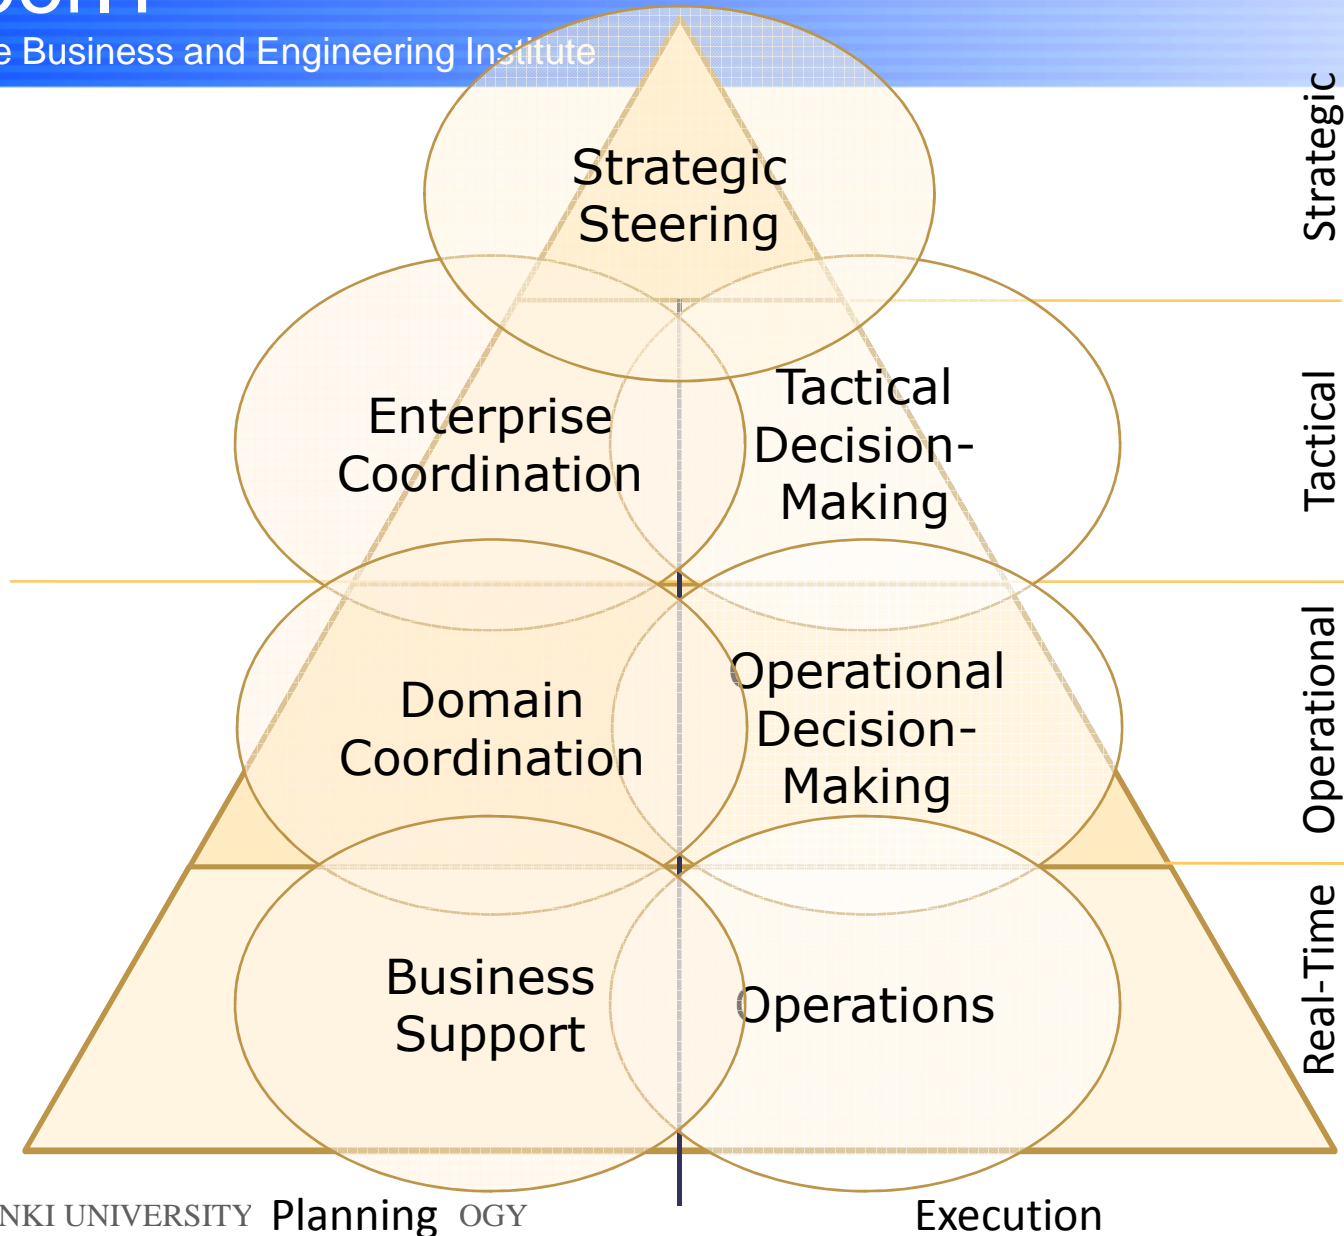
e Business and Engineering Institute

Strategic Steering

Enterprise Coordination

Tactical Decision-Making

Domain Coordination

Operational Decision-Making

Business Support

Operations

Strategic

Tactical

Operational

Real-Time

NKI UNIVERSITY Planning OGY

Execution